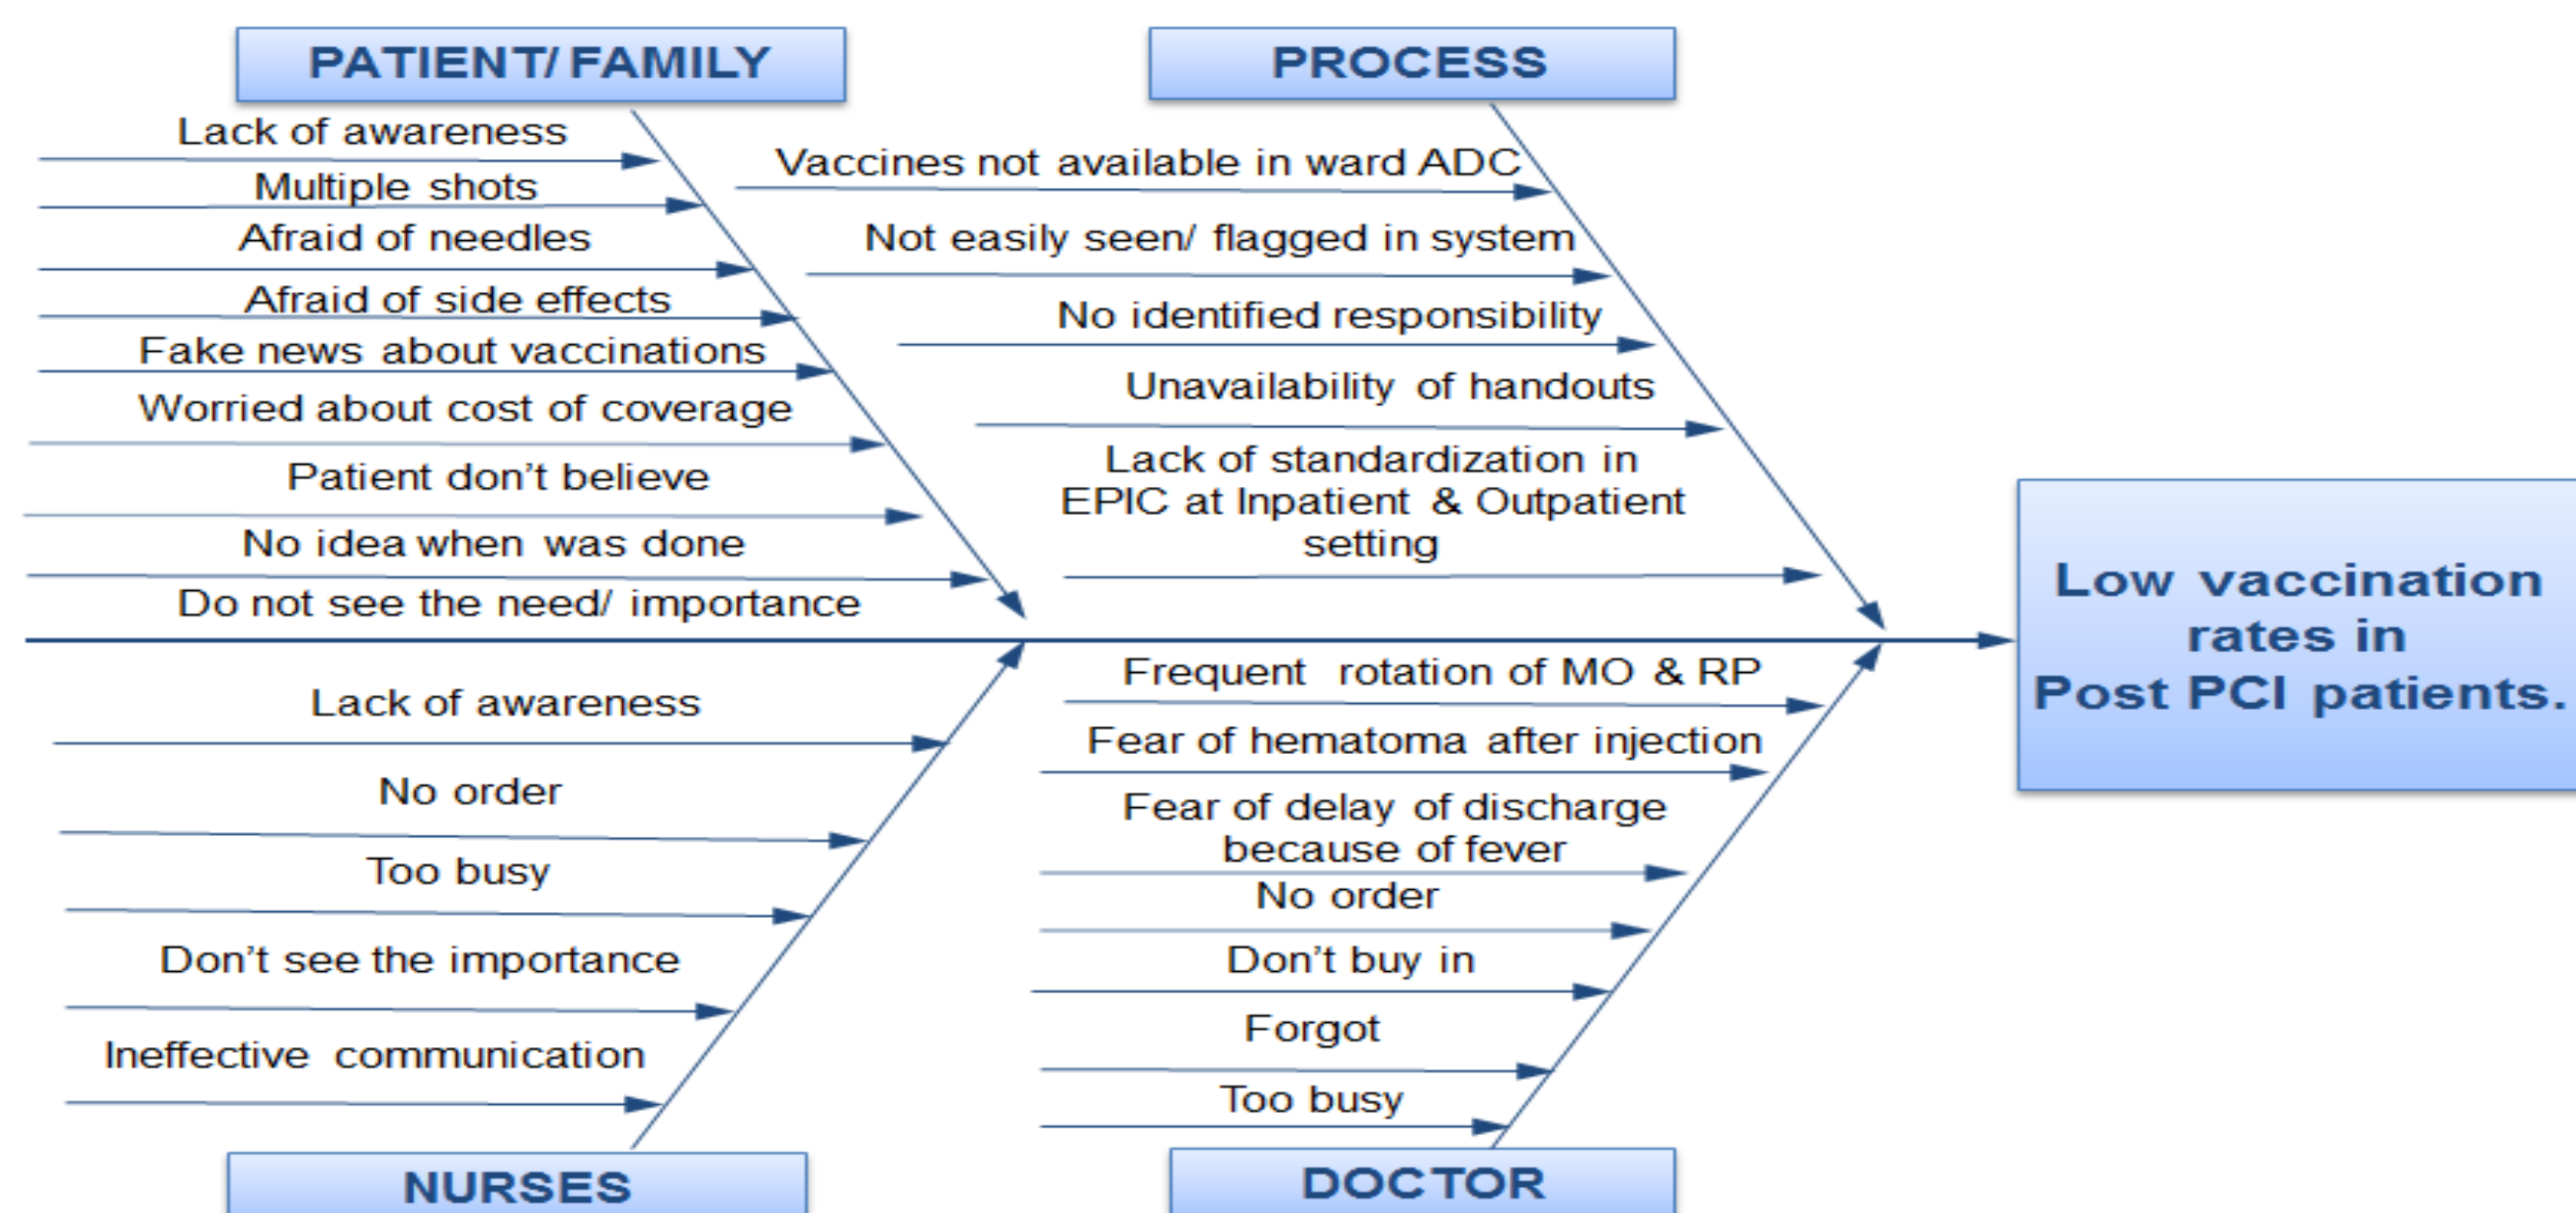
PATIENT/ FAMILY

Lack of awareness
Multiple shots
Afraid of needles
Afraid of side effects
Fake news about vaccinations
Worried about cost of coverage
Patient don't believe
No idea when was done
Do not see the need/ importance

PROCESS

Vaccines not available in ward ADC
Not easily seen/ flagged in system
No identified responsibility
Unavailability of handouts
Lack of standardization in EPIC at Inpatient & Outpatient setting

Low vaccination rates in Post PCI patients.

Lack of awareness
No order
Too busy
Don't see the importance
Ineffective communication

NURSES

Frequent rotation of MO & RP
Fear of hematoma after injection
Fear of delay of discharge because of fever
No order
Don't buy in
Forgot
Too busy

DOCTOR